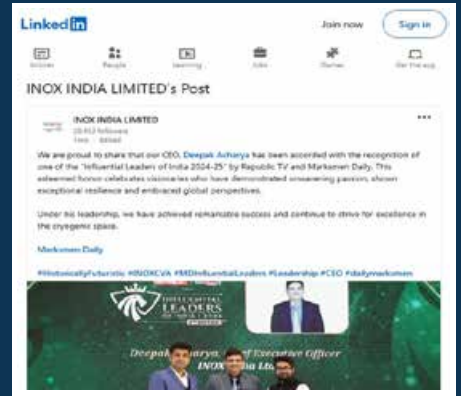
LinkedIn

Join now

Sign in

Articles

People

Learning

Jobs

Games

Get the app

INOX INDIA LIMITED's Post

INOX INDIA LIMITED
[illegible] followers
1mo · Edited

We are proud to share that our CEO, Deepak Acharya has been accorded with the recognition of one of the "Influential Leaders of India 2024-25" by Republic TV and Markamen Daily. This esteemed honor celebrates visionaries who have demonstrated unwavering passion, shown exceptional resilience and embraced global perspectives.

Under his leadership, we have achieved remarkable success and continue to strive for excellence in the cryogenic space.

Markamen Daily

#HistoricallyFuturistic #INOXCVA #MDInfluentialLeaders #Leadership #CEO #dailymarkamen

INFLUENTIAL LEADERS

Deepak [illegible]arya, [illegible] Executive Officer
INOX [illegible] Ltd.